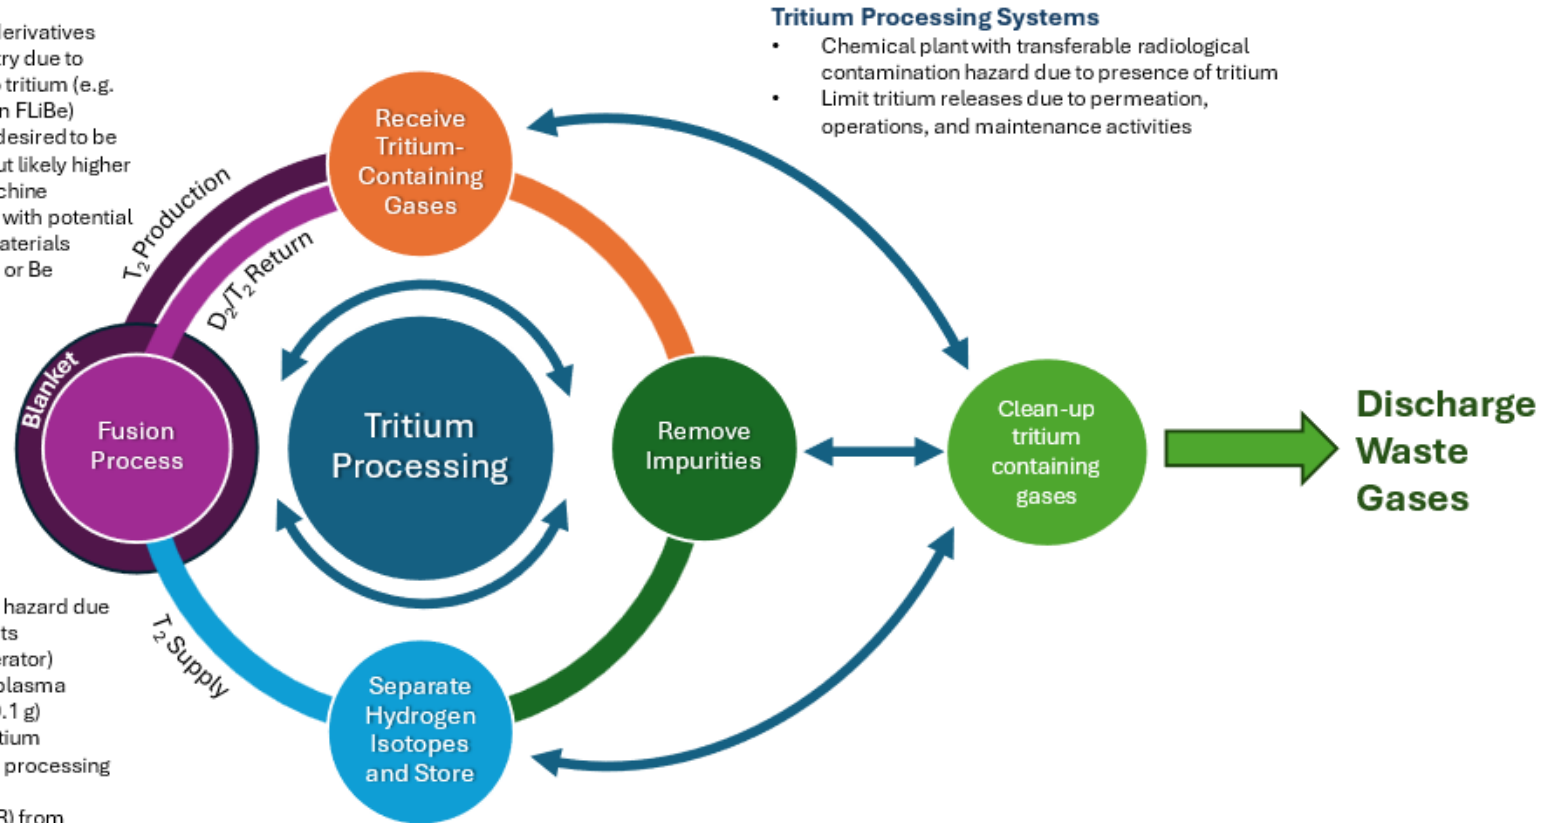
lerivatives
try due to
tritium (e.g.
n FLiBe)
desired to be
ut likely higher
chine
with potential
aterials
or Be

hazard due
ts
erator)
plasma
).1 g)
tium
processing

3) from

Tritium Processing Systems
• Chemical plant with transferable radiological contamination hazard due to presence of tritium
• Limit tritium releases due to permeation, operations, and maintenance activities

Receive Tritium-Containing Gases

$T_2$ Production

$D_2/T_2$ Return

Blanket

Fusion Process

Tritium Processing

Remove Impurities

Clean-up tritium containing gases

Discharge Waste Gases

$T_2$ Supply

Separate Hydrogen Isotopes and Store